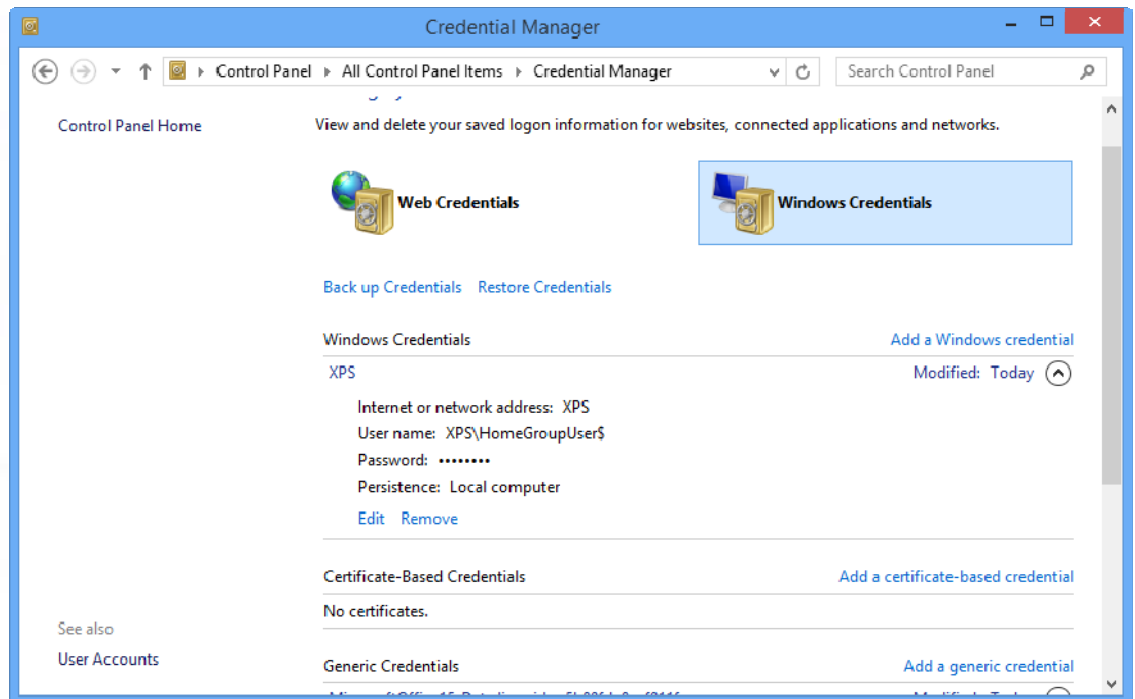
Credential Manager

Control Panel ▸ All Control Panel Items ▸ Credential Manager

Search Control Panel

Control Panel Home

View and delete your saved logon information for websites, connected applications and networks.

Web Credentials

Windows Credentials

Back up Credentials Restore Credentials

Windows Credentials

Add a Windows credential

XPS

Modified: Today

Internet or network address: XPS

User name: XPS\HomeGroupUser$

Password: ••••••••

Persistence: Local computer

Edit Remove

Certificate-Based Credentials

Add a certificate-based credential

No certificates.

See also

User Accounts

Generic Credentials

Add a generic credential

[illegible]